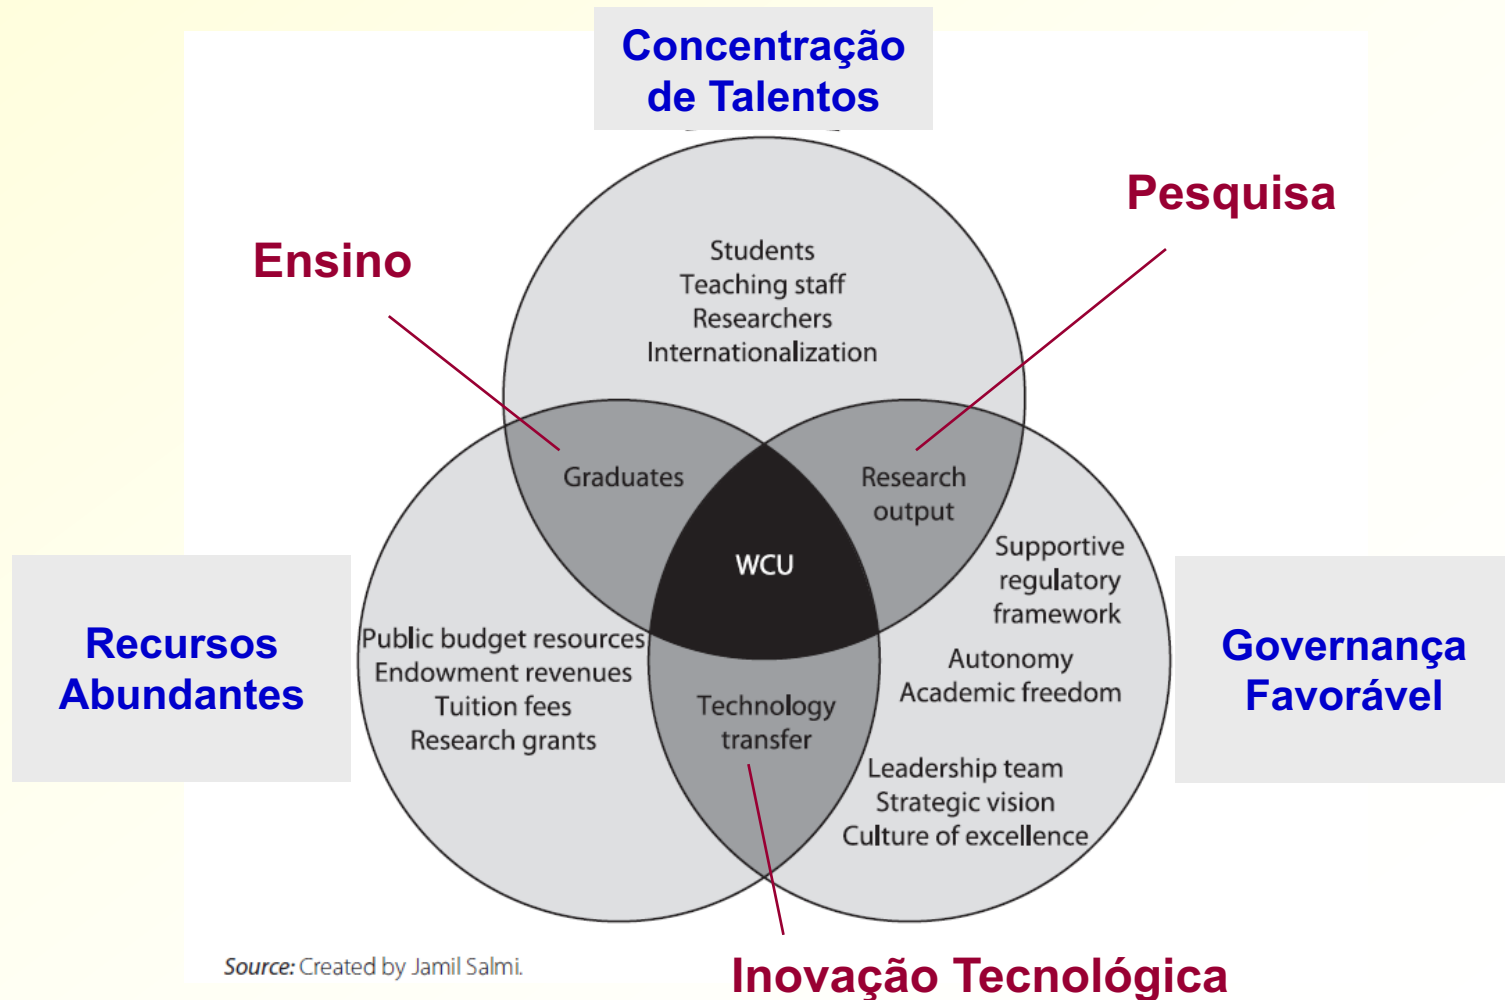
Concentração de Talentos

Pesquisa

Ensino

Students
Teaching staff
Researchers
Internationalization

Graduates

Research output

WCU

Supportive regulatory framework

Recursos Abundantes

Public budget resources
Endowment revenues
Tuition fees
Research grants

Autonomy
Academic freedom

Governança Favorável

Technology transfer

Leadership team
Strategic vision
Culture of excellence

Source: Created by Jamil Salmi.

Inovação Tecnológica